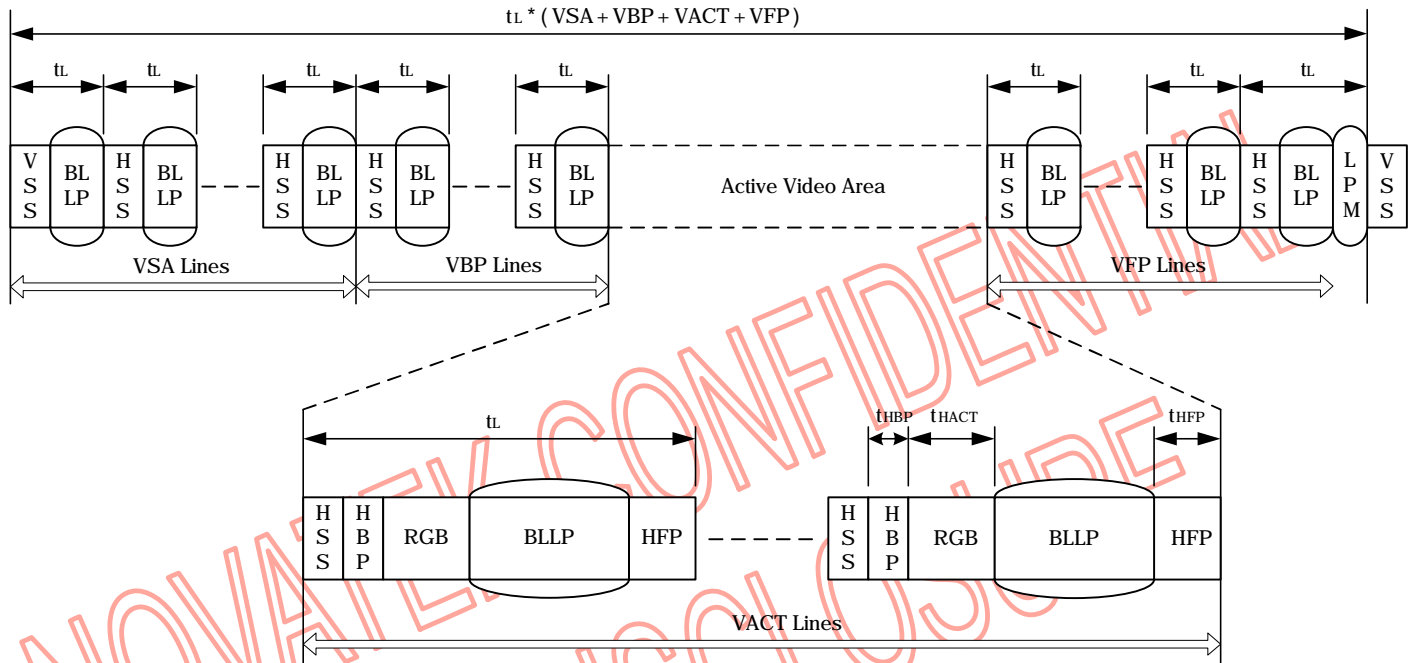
$t_L$ * ( VSA + VBP + VACT + VFP )

$t_L$ $t_L$ $t_L$ $t_L$ $t_L$ $t_L$ $t_L$ $t_L$

VSS BLLP HSS BLLP HSS BLLP HSS BLLP HSS BLLP

Active Video Area

HSS BLLP HSS BLLP HSS BLLP LPM VSS

VSA Lines VBP Lines VFP Lines

$t_L$

$t_{HBP}$ $t_{HACT}$ $t_{HFP}$

HSS HBP RGB BLLP HFP HSS HBP RGB BLLP HFP

VACT Lines

NOVATEK CONFIDENTIAL NO DISCLOSURE